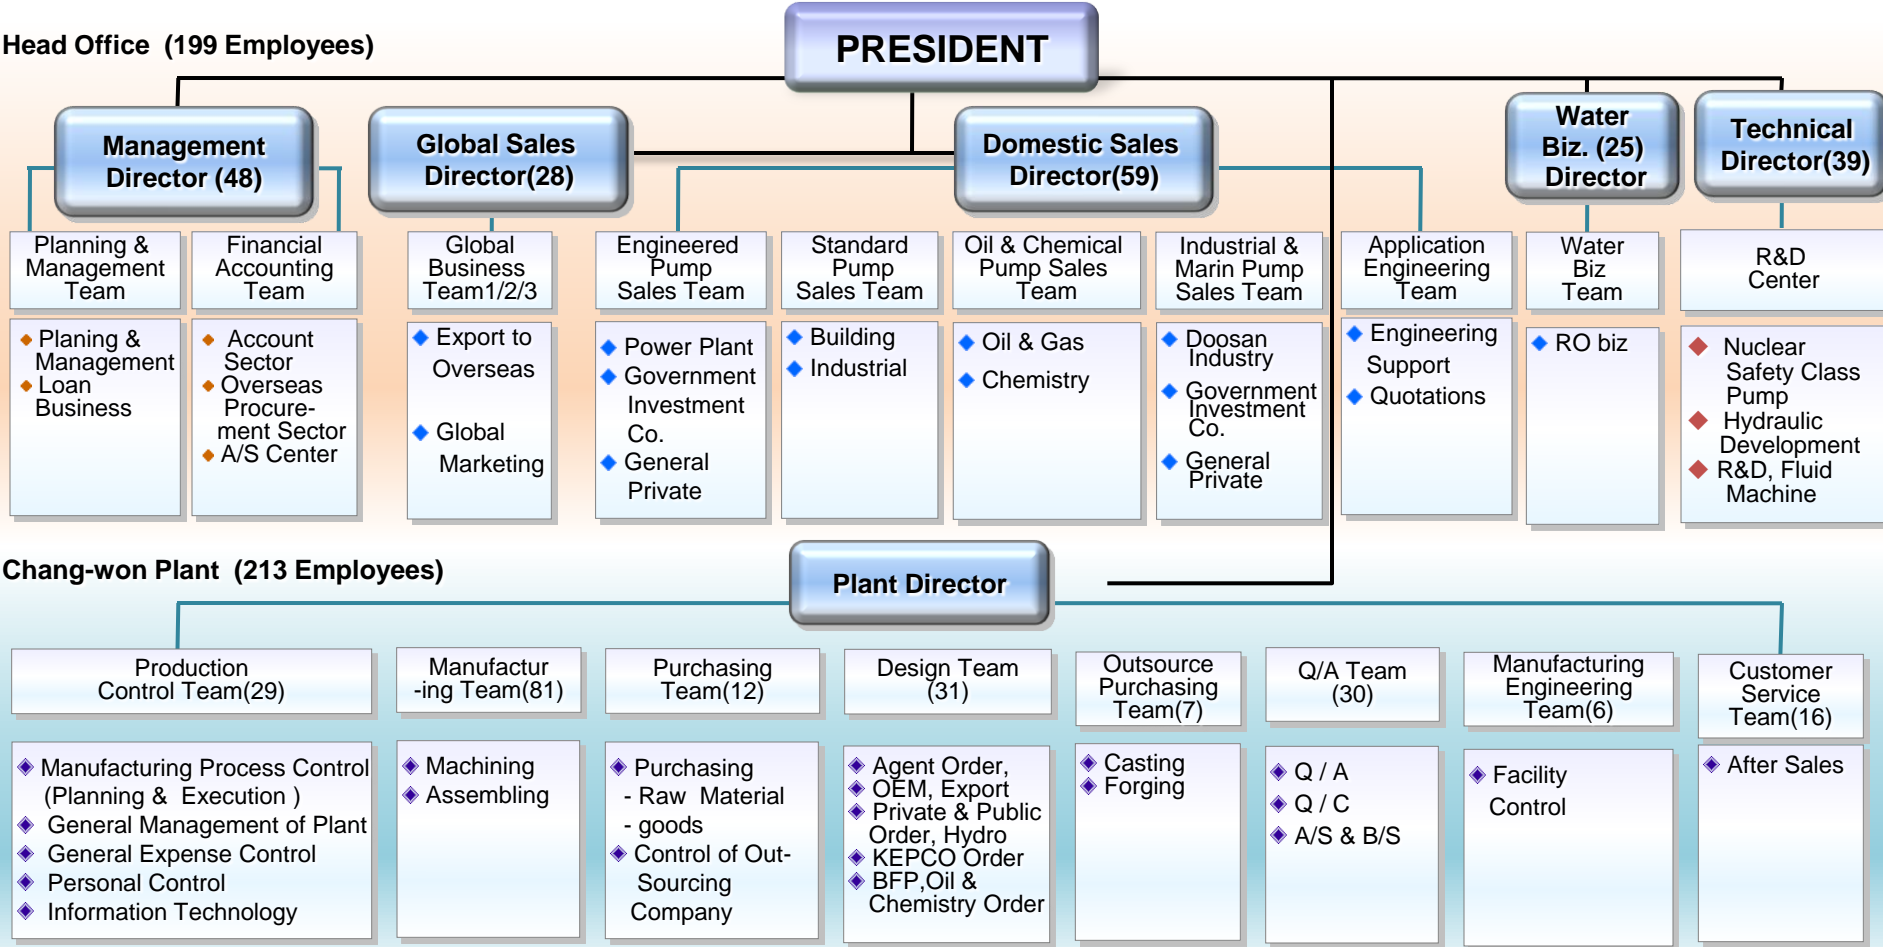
Head Office (199 Employees)

PRESIDENT

Management Director (48)

Global Sales Director(28)

Domestic Sales Director(59)

Water Biz. (25) Director

Technical Director(39)

Planning & Management Team

Financial Accounting Team

Global Business Team1/2/3

Engineered Pump Sales Team

Standard Pump Sales Team

Oil & Chemical Pump Sales Team

Industrial & Marin Pump Sales Team

Application Engineering Team

Water Biz Team

R&D Center

◆ Planing & Management
◆ Loan Business

◆ Account Sector
◆ Overseas Procurement Sector
◆ A/S Center

◆ Export to Overseas
◆ Global Marketing

◆ Power Plant
◆ Government Investment Co.
◆ General Private

◆ Building
◆ Industrial

◆ Oil & Gas
◆ Chemistry

◆ Doosan Industry
◆ Government Investment Co.
◆ General Private

◆ Engineering Support
◆ Quotations

◆ RO biz

◆ Nuclear Safety Class Pump
◆ Hydraulic Development
◆ R&D, Fluid Machine

Chang-won Plant (213 Employees)

Plant Director

Production Control Team(29)

Manufacturing Team(81)

Purchasing Team(12)

Design Team (31)

Outsource Purchasing Team(7)

Q/A Team (30)

Manufacturing Engineering Team(6)

Customer Service Team(16)

◆ Manufacturing Process Control (Planning & Execution )
◆ General Management of Plant
◆ General Expense Control
◆ Personal Control
◆ Information Technology

◆ Machining
◆ Assembling

◆ Purchasing
- Raw Material
- goods
◆ Control of Out-Sourcing Company

◆ Agent Order,
◆ OEM, Export
◆ Private & Public Order, Hydro
◆ KEPCO Order
◆ BFP,Oil & Chemistry Order

◆ Casting
◆ Forging

◆ Q / A
◆ Q / C
◆ A/S & B/S

◆ Facility Control

◆ After Sales